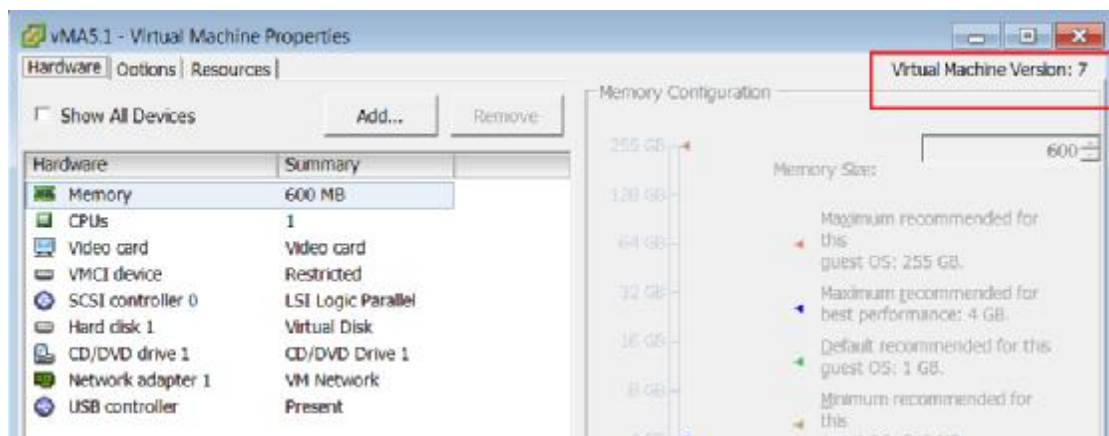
vMA5.1 - Virtual Machine Properties

Hardware | Options | Resources |

Virtual Machine Version: 7

Show All Devices

Add...

Remove

| Hardware | Summary |
|---|---|
| Memory | 600 MB |
| CPUs | 1 |
| Video card | Video card |
| VMCI device | Restricted |
| SCSI controller 0 | LSI Logic Parallel |
| Hard disk 1 | Virtual Disk |
| CD/DVD drive 1 | CD/DVD Drive 1 |
| Network adapter 1 | VM Network |
| USB controller | Present |

Memory Configuration

255 GB

128 GB

64 GB

32 GB

16 GB

8 GB

Memory Size:

600

Maximum recommended for this guest OS: 255 GB.

Maximum recommended for best performance: 4 GB.

Default recommended for this guest OS: 1 GB.

Minimum recommended for this